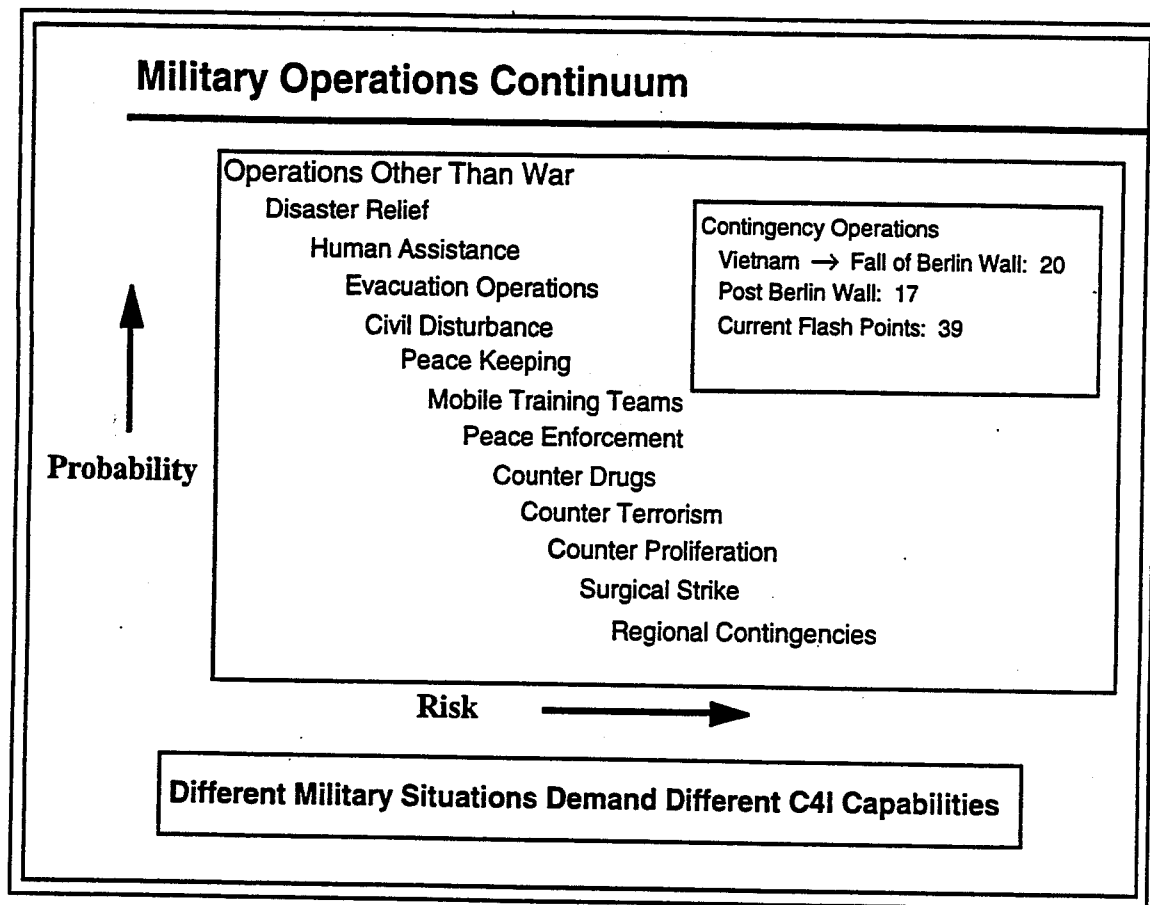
Military Operations Continuum

Probability

Operations Other Than War
Disaster Relief
Human Assistance
Evacuation Operations
Civil Disturbance
Peace Keeping
Mobile Training Teams
Peace Enforcement
Counter Drugs
Counter Terrorism
Counter Proliferation
Surgical Strike
Regional Contingencies

Contingency Operations
Vietnam $\rightarrow$ Fall of Berlin Wall: 20
Post Berlin Wall: 17
Current Flash Points: 39

Risk

Different Military Situations Demand Different C4I Capabilities